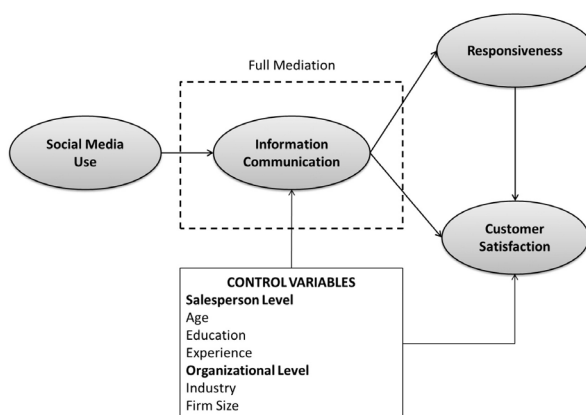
Full Mediation

Responsiveness

Social Media Use

Information Communication

Customer Satisfaction

CONTROL VARIABLES
Salesperson Level
Age
Education
Experience
Organizational Level
Industry
Firm Size